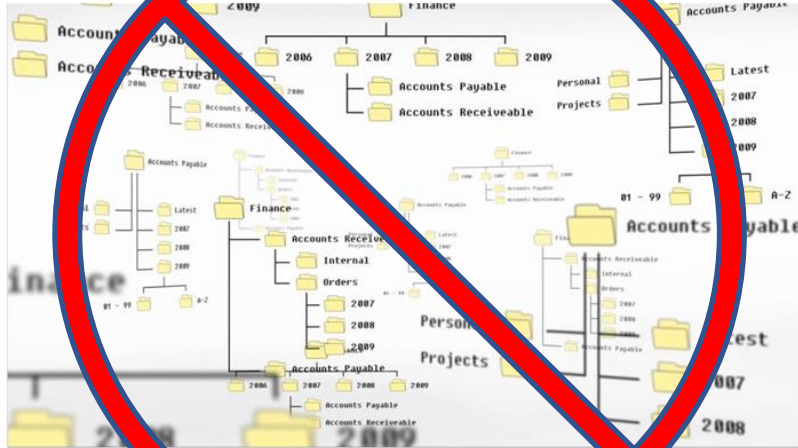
2009
Finance
Accounts Payable
Accounts Payable
Accounts Receiveable
2006
2007
2008
2009
2006
2007
2009
Accounts Payable
Personal
Latest
Accounts Payable
Accounts Receiveable
Projects
2007
Accounts Receiveable
2008
2009
Finance
Accounts Payable
2006
2007
2008
2009
Accounts Payable
Accounts Receiveable
Latest
01 - 99
A-Z
2007
Finance
Accounts Payable
Accounts Payable
2008
Accounts Receiveable
2009
Internal
Latest
Finance
inance
Orders
Accounts Receiveable
01 - 99
A-Z
Internal
2007
Orders
2008
Person
2007
2009
Projects
2008
Accounts Payable
2009
Latest
Accounts Payable
2006
2007
2008
2009
2007
Accounts Payable
Accounts Receiveable
2008
2008
2009